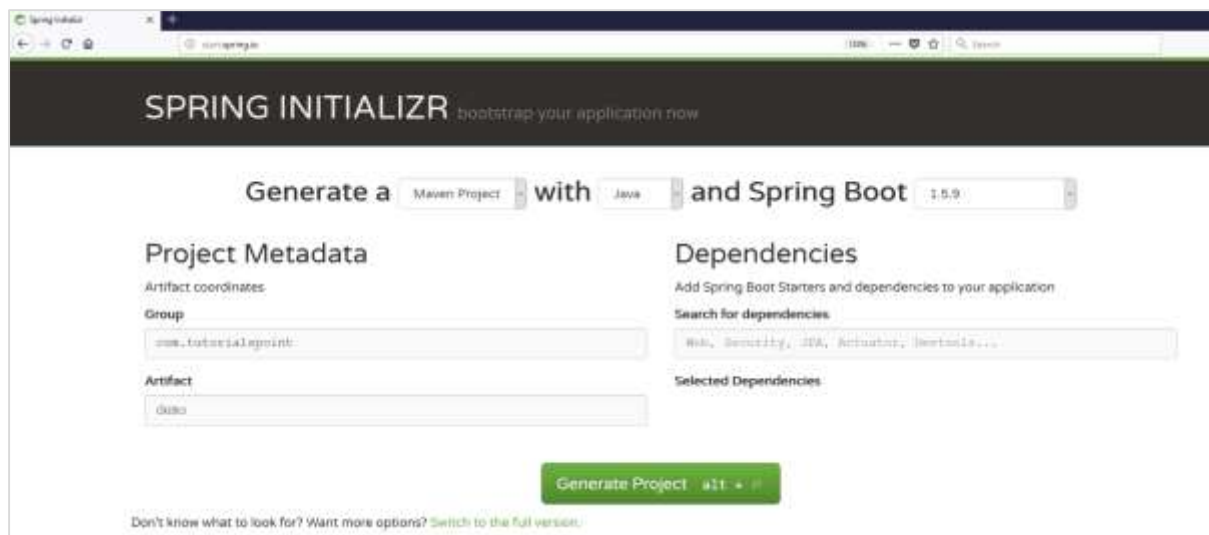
Spring Initializr ×

start.spring.io

110% ··· Search

SPRING INITIALIZR bootstrap your application now

Generate a Maven Project with Java and Spring Boot 1.5.9

Project Metadata

Artifact coordinates

Group

com.tutorialspoint

Artifact

demo

Dependencies

Add Spring Boot Starters and dependencies to your application

Search for dependencies

Web, Security, JPA, Actuator, Devtools...

Selected Dependencies

Generate Project alt + ⏎

Don't know what to look for? Want more options? Switch to the full version.